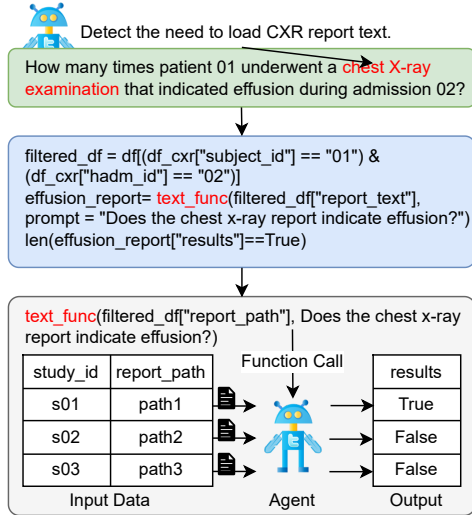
Detect the need to load CXR report text.

How many times patient 01 underwent a chest X-ray examination that indicated effusion during admission 02?

filtered_df = df[(df_cxr["subject_id"] == "01") & (df_cxr["hadm_id"] == "02")]
effusion_report= text_func(filtered_df["report_text"], prompt = "Does the chest x-ray report indicate effusion?")
len(effusion_report["results"]==True)

text_func(filtered_df["report_path"], Does the chest x-ray report indicate effusion?)

Function Call

| study_id | report_path |
|---|---|
| s01 | path1 |
| s02 | path2 |
| s03 | path3 |

| results |
|---|
| True |
| False |
| False |

Input Data

Agent

Output